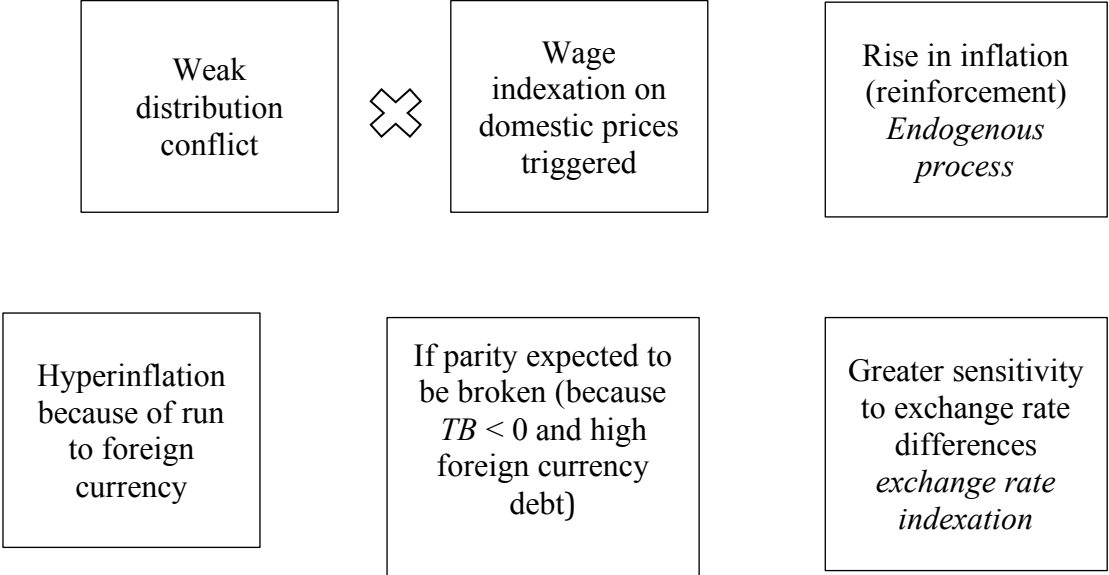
Weak distribution conflict

Wage indexation on domestic prices triggered

Rise in inflation (reinforcement) *Endogenous process*

Hyperinflation because of run to foreign currency

If parity expected to be broken (because $TB < 0$ and high foreign currency debt)

Greater sensitivity to exchange rate differences *exchange rate indexation*